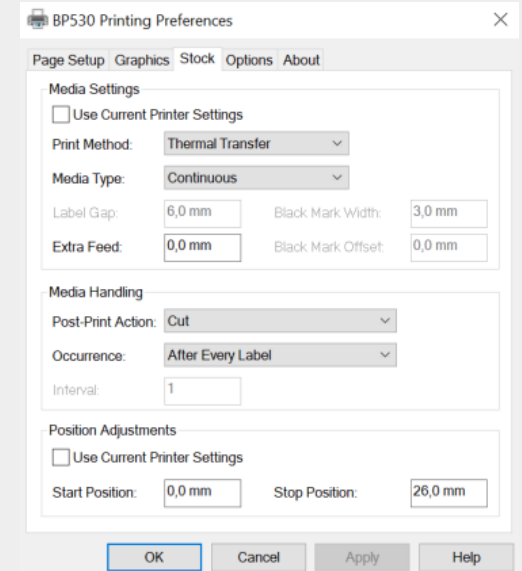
BP530 Printing Preferences

×

Page Setup Graphics Stock Options About

Media Settings

Use Current Printer Settings

Print Method: Thermal Transfer

Media Type: Continuous

Label Gap: 6,0 mm Black Mark Width: 3,0 mm

Extra Feed: 0,0 mm Black Mark Offset: 0,0 mm

Media Handling

Post-Print Action: Cut

Occurrence: After Every Label

Interval: 1

Position Adjustments

Use Current Printer Settings

Start Position: 0,0 mm Stop Position: 26,0 mm

OK Cancel Apply Help